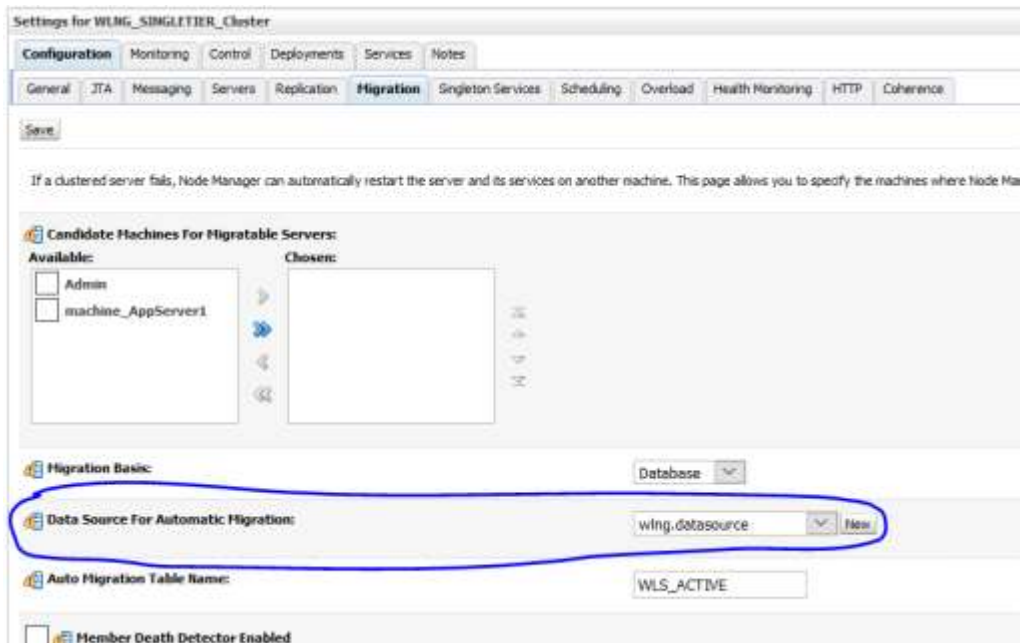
Settings for WLNG_SINGLETIER_Cluster

Configuration | Monitoring | Control | Deployments | Services | Notes

General | JTA | Messaging | Servers | Replication | Migration | Singleton Services | Scheduling | Overload | Health Monitoring | HTTP | Coherence

Save

If a clustered server fails, Node Manager can automatically restart the server and its services on another machine. This page allows you to specify the machines where Node Ma

Candidate Machines For Migratable Servers:

Available:
Admin
machine_AppServer1

Chosen:

Migration Basis: Database

Data Source For Automatic Migration: wlng.datasource New

Auto Migration Table Name: WLS_ACTIVE

Member Death Detector Enabled